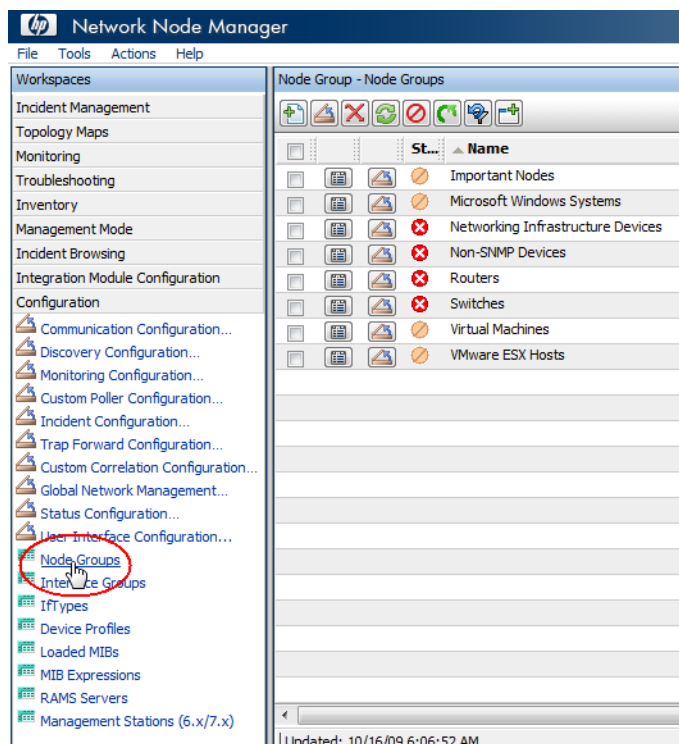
hp Network Node Manager

File Tools Actions Help

Workspaces

Incident Management
Topology Maps
Monitoring
Troubleshooting
Inventory
Management Mode
Incident Browsing
Integration Module Configuration
Configuration

Communication Configuration...
Discovery Configuration...
Monitoring Configuration...
Custom Poller Configuration...
Incident Configuration...
Trap Forward Configuration...
Custom Correlation Configuration...
Global Network Management...
Status Configuration...
User Interface Configuration...
Node Groups
Interface Groups
IfTypes
Device Profiles
Loaded MIBs
MIB Expressions
RAMS Servers
Management Stations (6.x/7.x)

Node Group - Node Groups

| | | | St... | Name |
|---|---|---|---|---|
| | | | | Important Nodes |
| | | | | Microsoft Windows Systems |
| | | | | Networking Infrastructure Devices |
| | | | | Non-SNMP Devices |
| | | | | Routers |
| | | | | Switches |
| | | | | Virtual Machines |
| | | | | VMware ESX Hosts |

Updated: 10/16/09 6:06:52 AM